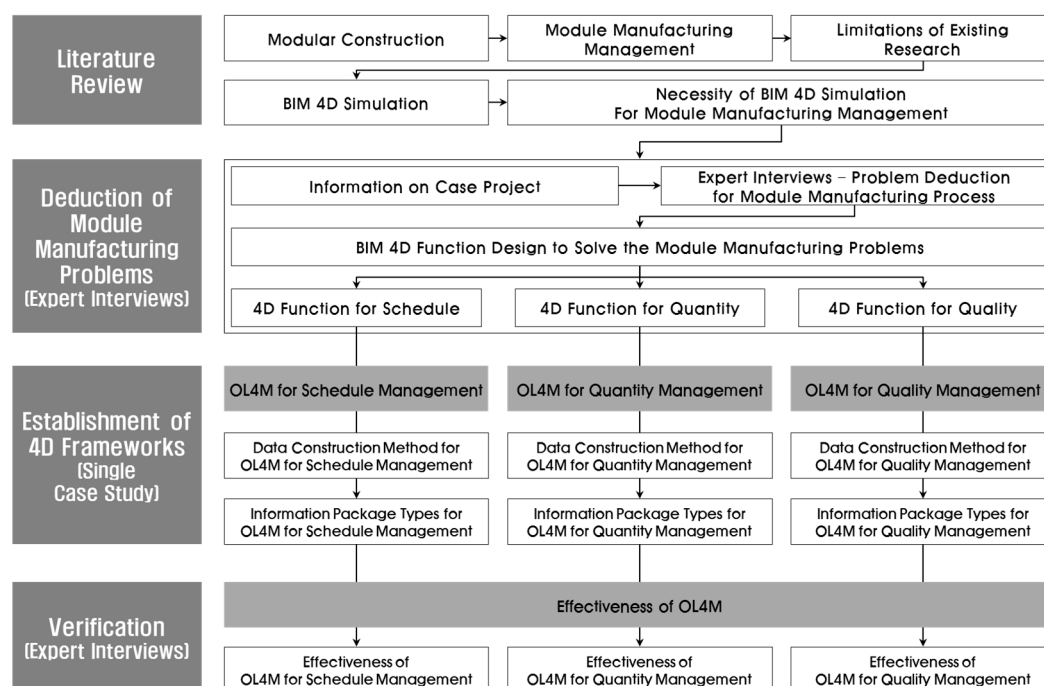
Literature Review

Modular Construction

Module Manufacturing Management

Limitations of Existing Research

BIM 4D Simulation

Necessity of BIM 4D Simulation For Module Manufacturing Management

Deduction of Module Manufacturing Problems (Expert Interviews)

Information on Case Project

Expert Interviews – Problem Deduction for Module Manufacturing Process

BIM 4D Function Design to Solve the Module Manufacturing Problems

4D Function for Schedule

4D Function for Quantity

4D Function for Quality

Establishment of 4D Frameworks (Single Case Study)

OL4M for Schedule Management

OL4M for Quantity Management

OL4M for Quality Management

Data Construction Method for OL4M for Schedule Management

Data Construction Method for OL4M for Quantity Management

Data Construction Method for OL4M for Quality Management

Information Package Types for OL4M for Schedule Management

Information Package Types for OL4M for Quantity Management

Information Package Types for OL4M for Quality Management

Verification (Expert Interviews)

Effectiveness of OL4M

Effectiveness of OL4M for Schedule Management

Effectiveness of OL4M for Quantity Management

Effectiveness of OL4M for Quality Management